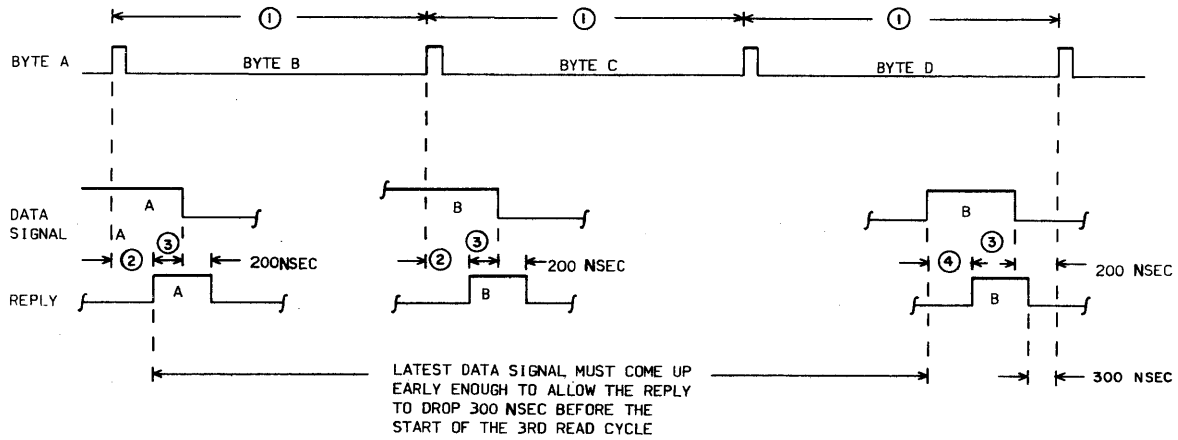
① ① ①

BYTE A BYTE B BYTE C BYTE D

DATA SIGNAL A A B B

② ③ 200NSEC ② ③ 200 NSEC ④ ③ 200 NSEC

REPLY A B B

LATEST DATA SIGNAL MUST COME UP EARLY ENOUGH TO ALLOW THE REPLY TO DROP 300 NSEC BEFORE THE START OF THE 3RD READ CYCLE

300 NSEC